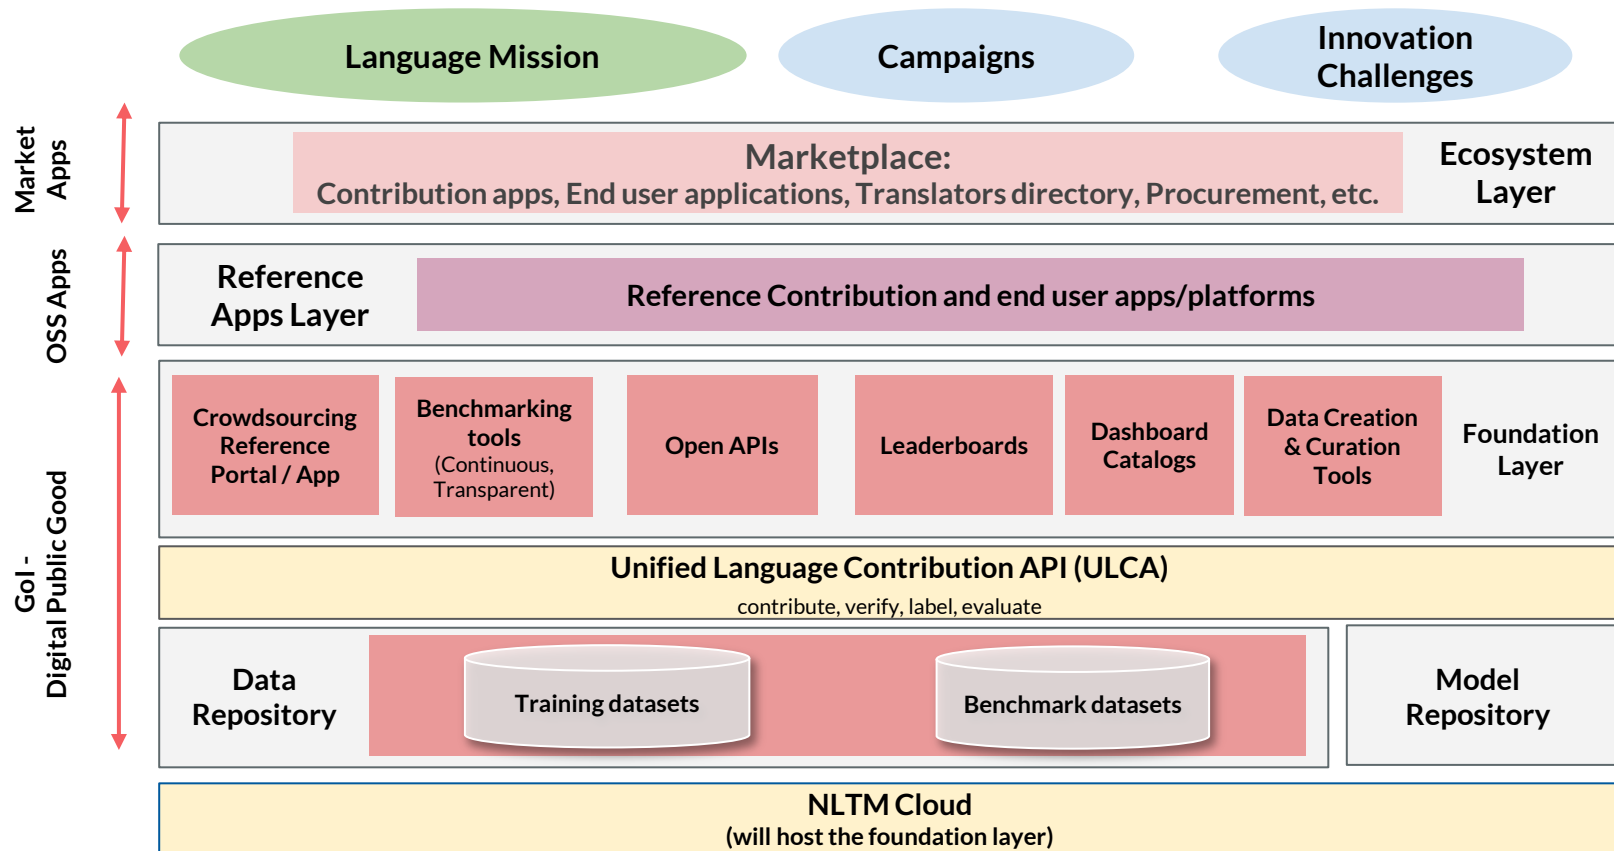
Language Mission

Campaigns

Innovation Challenges

Market Apps

Marketplace:
Contribution apps, End user applications, Translators directory, Procurement, etc.

Ecosystem Layer

OSS Apps

Reference Apps Layer

Reference Contribution and end user apps/platforms

GoI - Digital Public Good

Crowdsourcing Reference Portal / App

Benchmarking tools (Continuous, Transparent)

Open APIs

Leaderboards

Dashboard Catalogs

Data Creation & Curation Tools

Foundation Layer

Unified Language Contribution API (ULCA)
contribute, verify, label, evaluate

Data Repository

Training datasets

Benchmark datasets

Model Repository

NLTM Cloud
(will host the foundation layer)